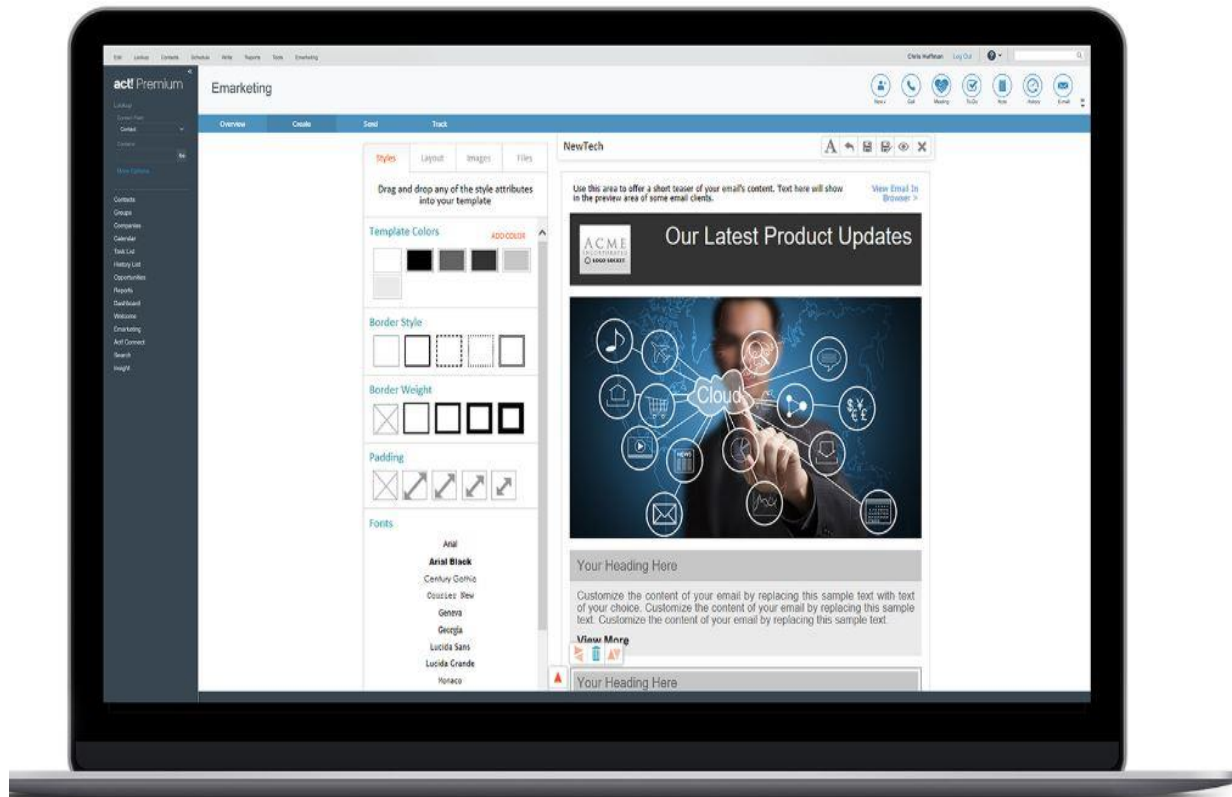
Edit Lookup Contacts Schedule Write Reports Tools Emarketing

Chris Huffman Log Out

act! Premium

Lookup

Contact

More Options

Contacts
Groups
Companies
Calendar
Task List
History List
Opportunities
Reports
Dashboard
Welcome
Emarketing
Act! Connect
Search
Insight

Emarketing

New Call Meeting To-Do Note History E-mail

Overview Create Send Track

Styles Layout Images Files

Drag and drop any of the style attributes into your template

Template Colors ADD COLOR

Border Style

Border Weight

Padding

Fonts

Arial
Arial Black
Century Gothic
Courier New
Geneva
Georgia
Lucida Sans
Lucida Grande
Monaco

NewTech

A

Use this area to offer a short teaser of your email's content. Text here will show in the preview area of some email clients.

View Email In Browser >

ACME INCORPORATED LOGO SOCIETY

Our Latest Product Updates

Cloud

NEWS

Your Heading Here

Customize the content of your email by replacing this sample text with text of your choice. Customize the content of your email by replacing this sample text. Customize the content of your email by replacing this sample text.

View More

Your Heading Here